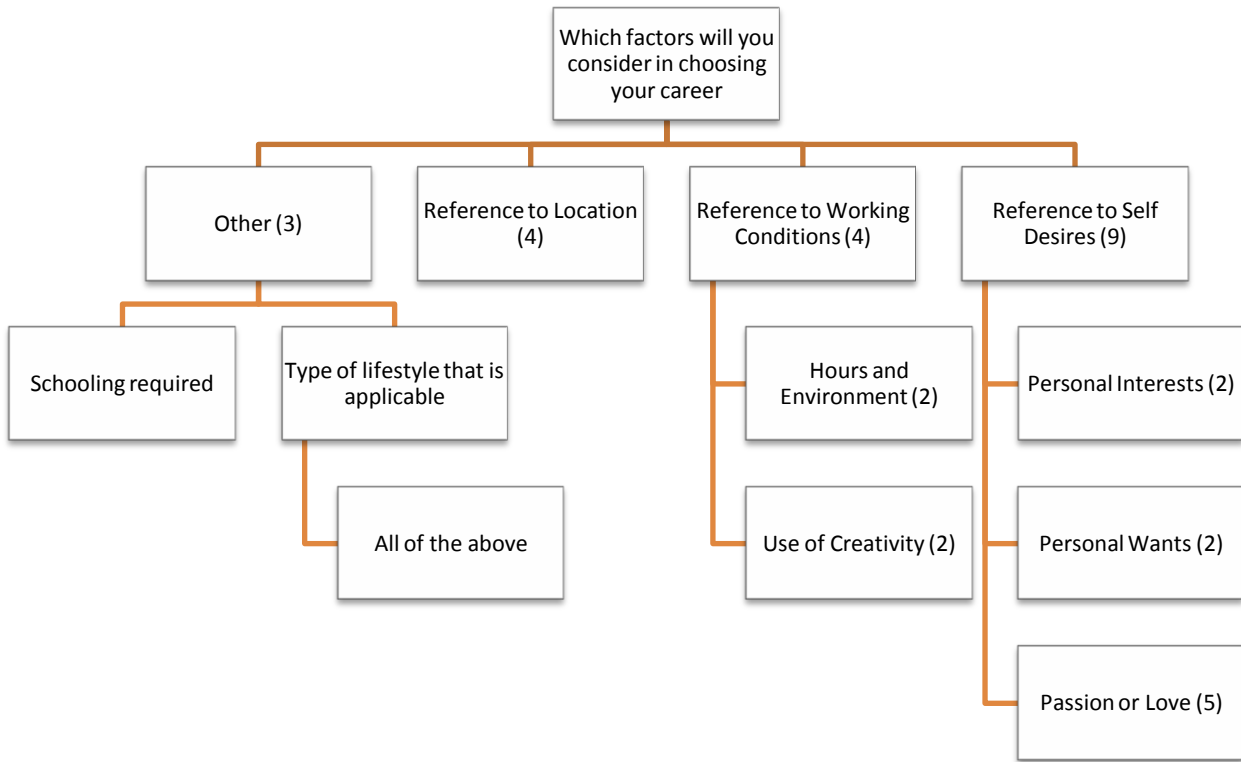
Which factors will you consider in choosing your career

Other (3)

Reference to Location (4)

Reference to Working Conditions (4)

Reference to Self Desires (9)

Schooling required

Type of lifestyle that is applicable

All of the above

Hours and Environment (2)

Use of Creativity (2)

Personal Interests (2)

Personal Wants (2)

Passion or Love (5)